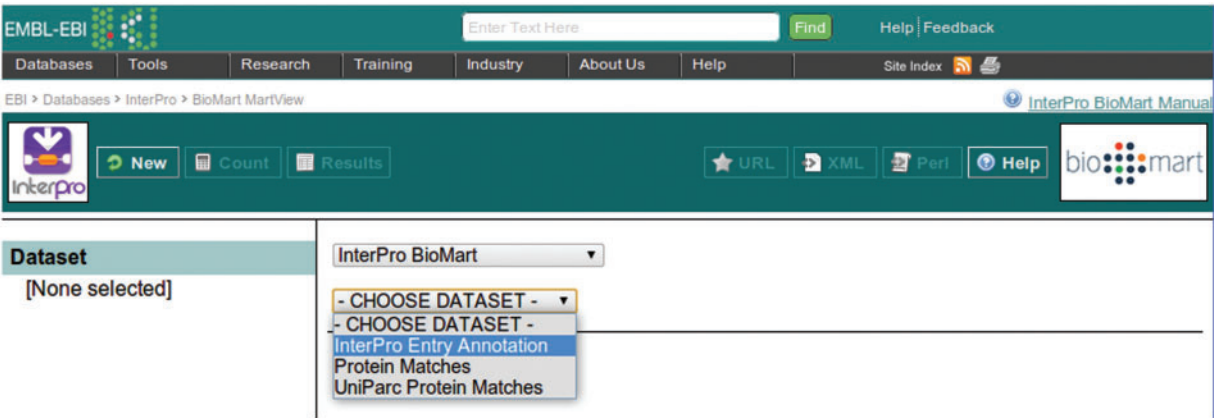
EMBL-EBI

Enter Text Here

Find

Help | Feedback

Databases | Tools | Research | Training | Industry | About Us | Help

Site Index

EBI > Databases > InterPro > BioMart MartView

InterPro BioMart Manual

InterPro

New | Count | Results

URL | XML | Perl | Help

biomart

Dataset

[None selected]

InterPro BioMart

- CHOOSE DATASET -

- CHOOSE DATASET -
InterPro Entry Annotation
Protein Matches
UniParc Protein Matches